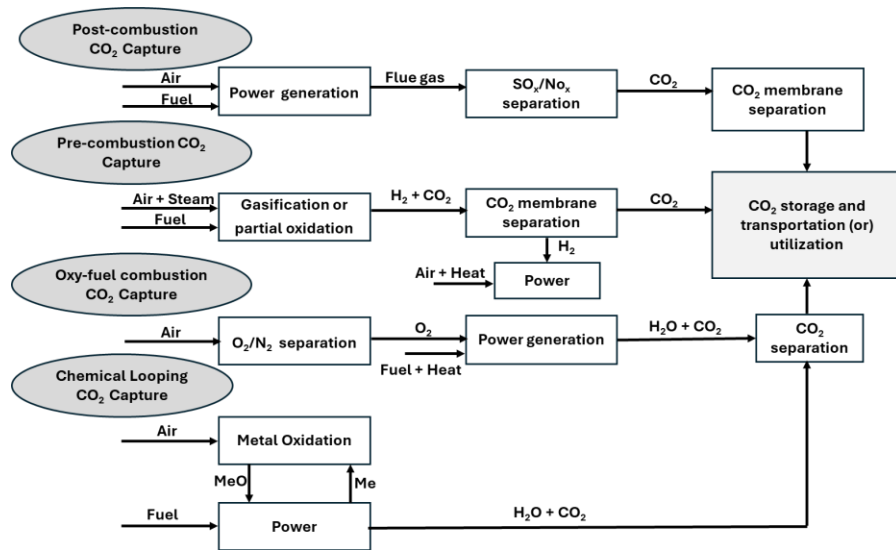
Post-combustion $CO_2$ Capture

Air

Fuel

Power generation

Flue gas

$SO_x$/$No_x$ separation

$CO_2$

$CO_2$ membrane separation

Pre-combustion $CO_2$ Capture

Air + Steam

Fuel

Gasification or partial oxidation

$H_2 + CO_2$

$CO_2$ membrane separation

$CO_2$

$CO_2$ storage and transportation (or) utilization

$H_2$

Air + Heat

Power

Oxy-fuel combustion $CO_2$ Capture

Air

$O_2$/$N_2$ separation

$O_2$

Fuel + Heat

Power generation

$H_2O + CO_2$

$CO_2$ separation

Chemical Looping $CO_2$ Capture

Air

Metal Oxidation

MeO

Me

Fuel

Power

$H_2O + CO_2$